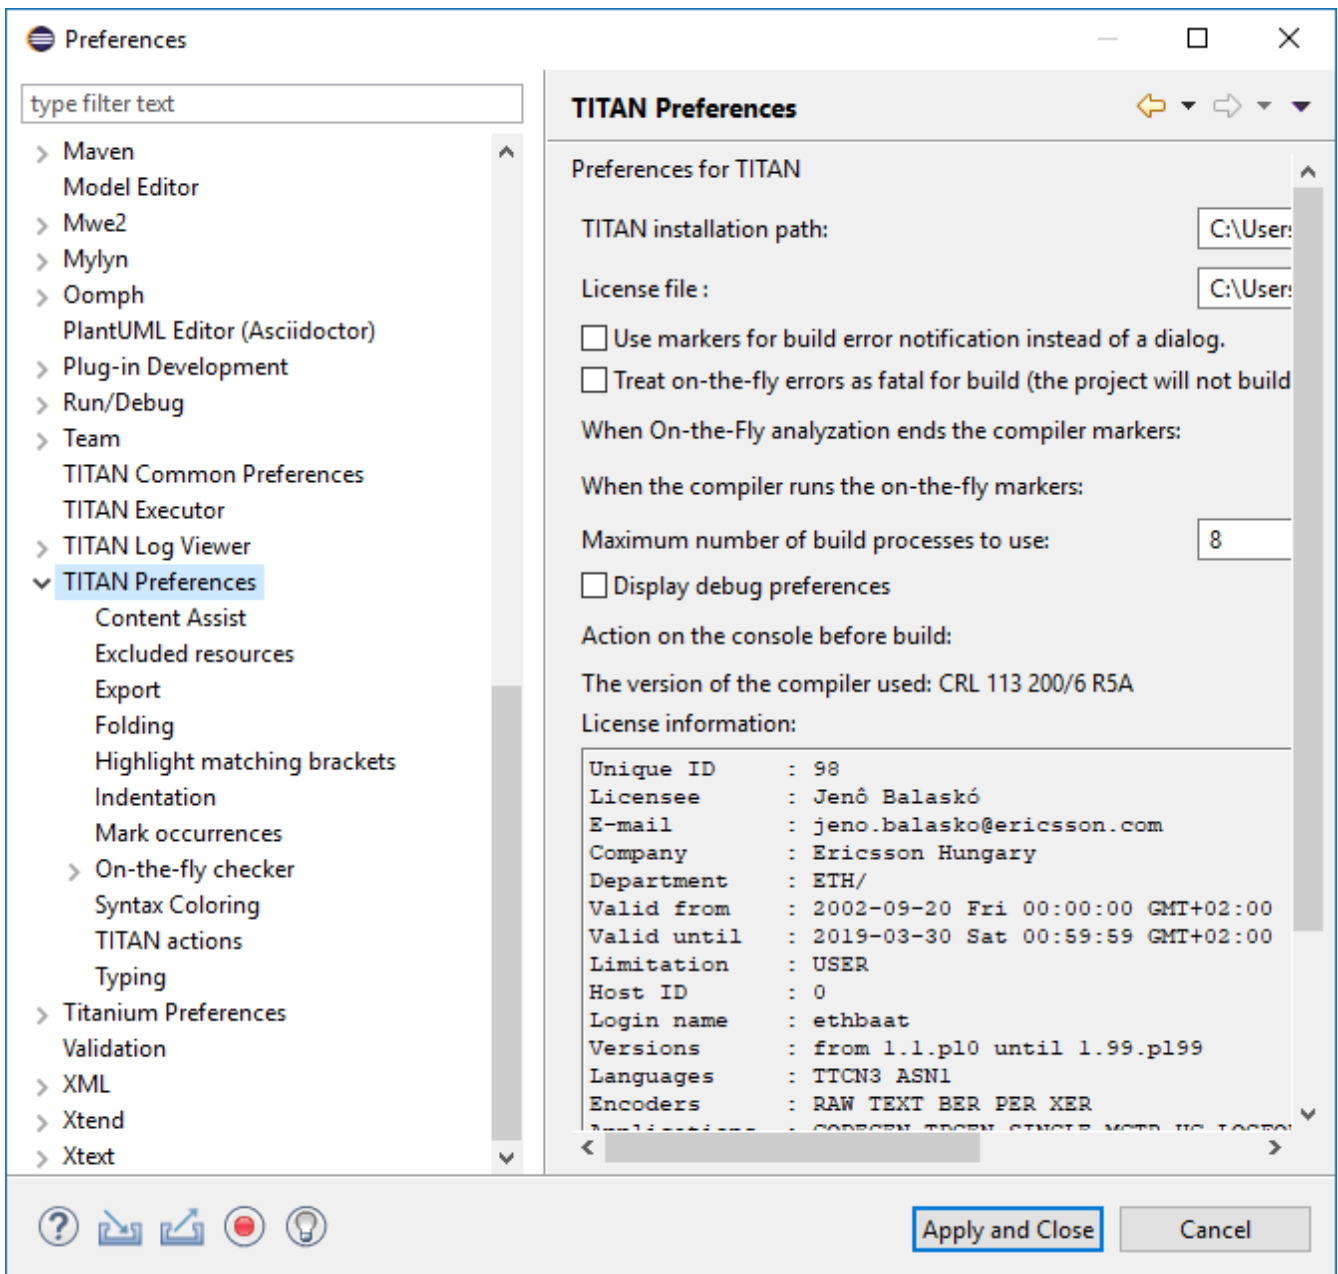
Preferences

type filter text

Maven
Model Editor
Mwe2
Mylyn
Oomph
PlantUML Editor (Asciidoctor)
Plug-in Development
Run/Debug
Team
TITAN Common Preferences
TITAN Executor
TITAN Log Viewer
TITAN Preferences
Content Assist
Excluded resources
Export
Folding
Highlight matching brackets
Indentation
Mark occurrences
On-the-fly checker
Syntax Coloring
TITAN actions
Typing
Titanium Preferences
Validation
XML
Xtend
Xtext

TITAN Preferences

Preferences for TITAN

TITAN installation path: C:\Users

License file : C:\Users

Use markers for build error notification instead of a dialog.

Treat on-the-fly errors as fatal for build (the project will not build

When On-the-Fly analyzation ends the compiler markers:

When the compiler runs the on-the-fly markers:

Maximum number of build processes to use: 8

Display debug preferences

Action on the console before build:

The version of the compiler used: CRL 113 200/6 R5A

License information:

Unique ID : 98
Licensee : Jenő Balaskó
E-mail : jeno.balasko@ericsson.com
Company : Ericsson Hungary
Department : ETH/
Valid from : 2002-09-20 Fri 00:00:00 GMT+02:00
Valid until : 2019-03-30 Sat 00:59:59 GMT+02:00
Limitation : USER
Host ID : 0
Login name : ethbaat
Versions : from 1.1.pl0 until 1.99.pl99
Languages : TTCN3 ASN1
Encoders : RAW TEXT BER PER XER
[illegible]

Apply and Close
Cancel